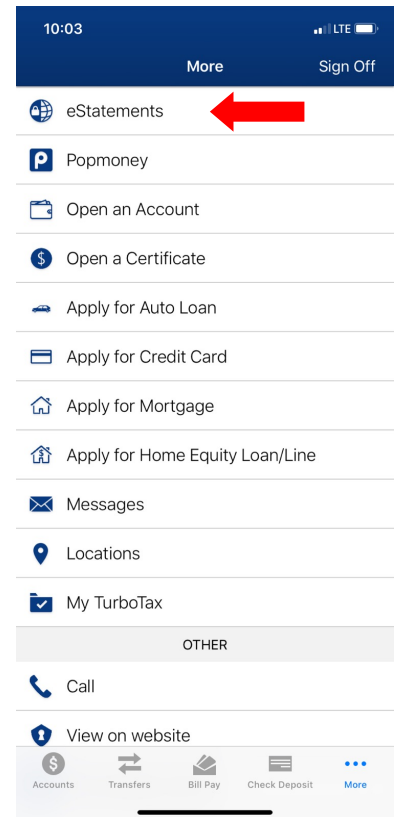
10:03

LTE

More

Sign Off

eStatements

Popmoney

Open an Account

Open a Certificate

Apply for Auto Loan

Apply for Credit Card

Apply for Mortgage

Apply for Home Equity Loan/Line

Messages

Locations

My TurboTax

OTHER

Call

View on website

Accounts

Transfers

Bill Pay

Check Deposit

More